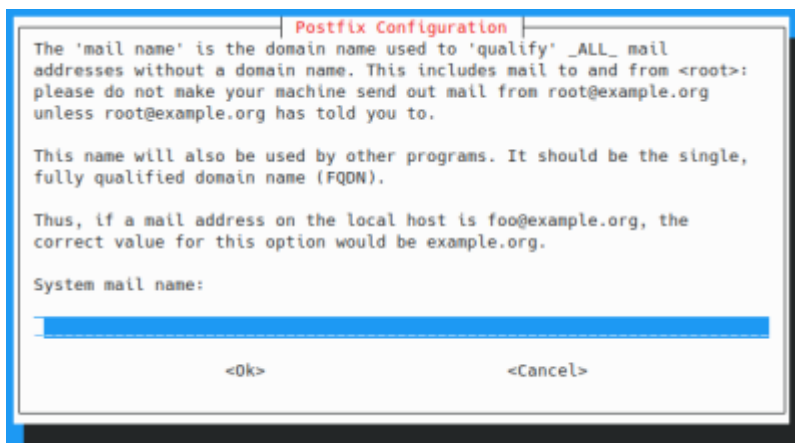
Postfix Configuration

The 'mail name' is the domain name used to 'qualify' _ALL_ mail addresses without a domain name. This includes mail to and from <root>: please do not make your machine send out mail from root@example.org unless root@example.org has told you to.

This name will also be used by other programs. It should be the single, fully qualified domain name (FQDN).

Thus, if a mail address on the local host is foo@example.org, the correct value for this option would be example.org.

System mail name:

<Ok>

<Cancel>